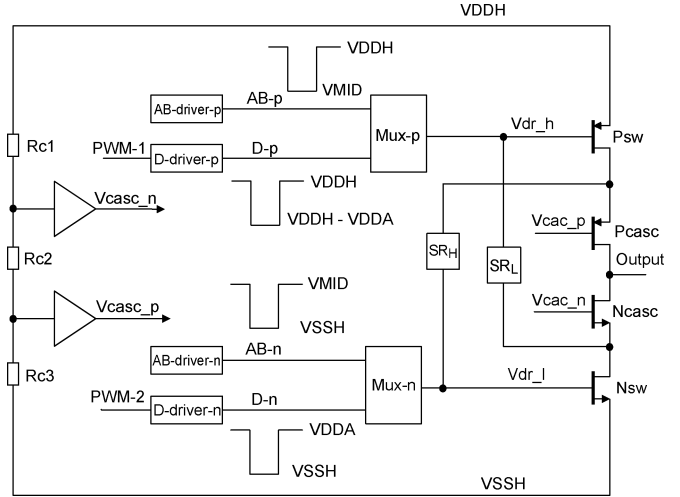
VDDH

VDDH
VMID
AB-driver-p
AB-p
Mux-p
Vdr_h
Psw
Rc1
PWM-1
D-driver-p
D-p
VDDH
Vcasc_n
VDDH - VDDA
Vcac_p
Pcasc
Rc2
$SR_H$
$SR_L$
Output
VMID
Vcasc_p
Vcac_n
Ncasc
VSSH
AB-driver-n
AB-n
Mux-n
Vdr_l
Rc3
Nsw
PWM-2
D-driver-n
D-n
VDDA
VSSH
VSSH